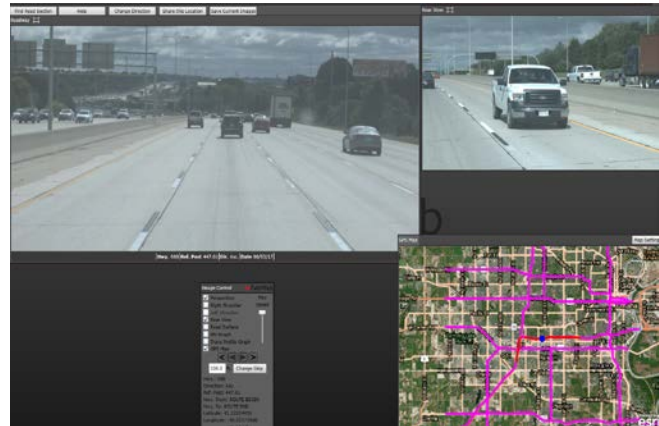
Find Road Section | Help | Change Direction | Share this Location | Save Current Image

Roadway

Rear View

b

GPS Map

Map Settings

esri

Image Control

Roadway
Right Shoulder
Left Shoulder
Rear View
Road Surface
IRI Graph
Trans Profile Graph
GPS Map

100.0 | Change Skip